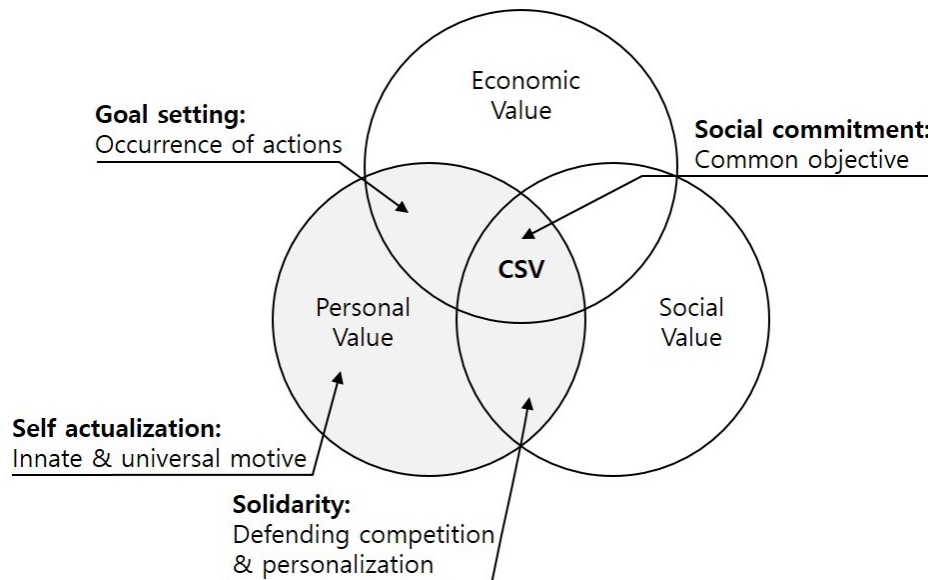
Economic Value

Goal setting:
Occurrence of actions

Social commitment:
Common objective

CSV

Personal Value

Social Value

Self actualization:
Innate & universal motive

Solidarity:
Defending competition & personalization